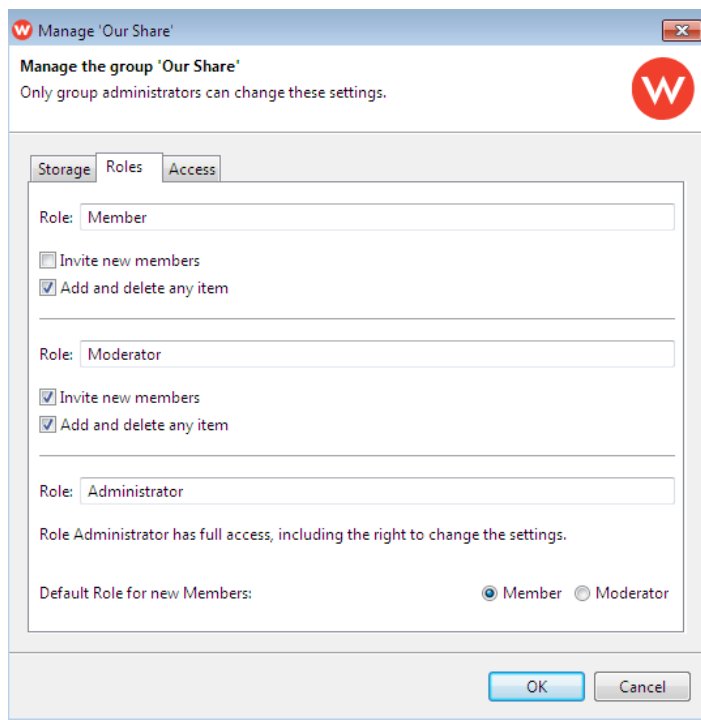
Manage 'Our Share'

Manage the group 'Our Share'
Only group administrators can change these settings.

Storage Roles Access

Role: Member

Invite new members
Add and delete any item

Role: Moderator

Invite new members
Add and delete any item

Role: Administrator

Role Administrator has full access, including the right to change the settings.

Default Role for new Members: Member Moderator

OK Cancel